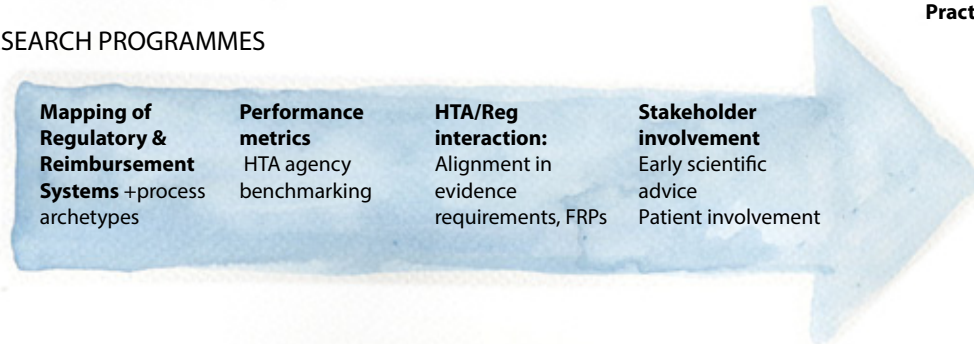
Pract

SEARCH PROGRAMMES

**Mapping of Regulatory & Reimbursement Systems** +process archetypes

**Performance metrics** HTA agency benchmarking

**HTA/Reg interaction:** Alignment in evidence requirements, FRPs

**Stakeholder involvement** Early scientific advice Patient involvement